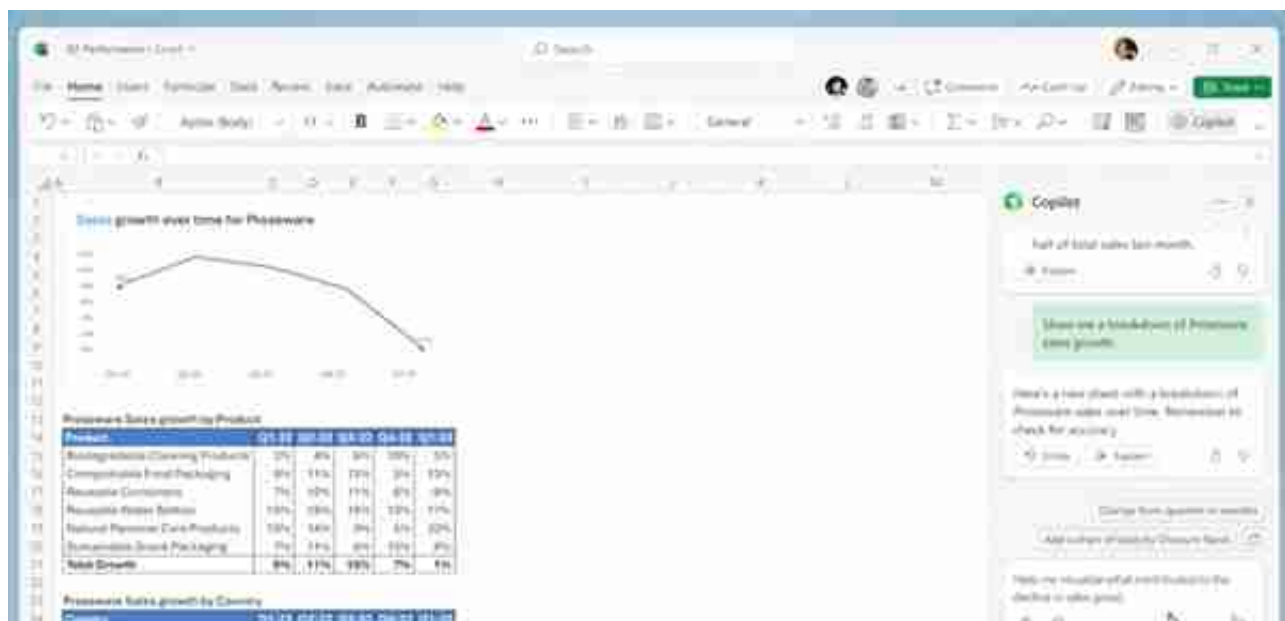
Q3 Performance • Excel

Search

File Home Insert Formulas Data Review View Automate Help

Comments Catch up Editing Share

Aptos (Body) 11 General Copilot

Sales growth over time for Proseware

Proseware Sales growth by Product

| Product | Q1-23 | Q2-23 | Q3-23 | Q4-23 | Q1-24 |
|---|---|---|---|---|---|
| Biodegradable Cleaning Products | 5% | 8% | 9% | 10% | 5% |
| Compostable Food Packaging | 8% | 11% | 15% | 5% | 13% |
| Reusable Containers | 7% | 10% | 11% | 8% | -9% |
| Reusable Water Bottles | 10% | 15% | 18% | 12% | 11% |
| Natural Personal Care Products | 10% | 14% | 9% | 6% | 10% |
| Sustainable Snack Packaging | 7% | 11% | 8% | 10% | 8% |
| Total Growth | 8% | 11% | 10% | 7% | 1% |

Proseware Sales growth by Country

Copilot

half of total sales last month.

Show me a breakdown of Proseware sales growth

Here's a new sheet with a breakdown of Proseware sales over time. Remember to check for accuracy.

Undo Explain

Change from quarter to months

Add column of totals by Discount Band

Help me visualize what contributed to the decline in sales growth